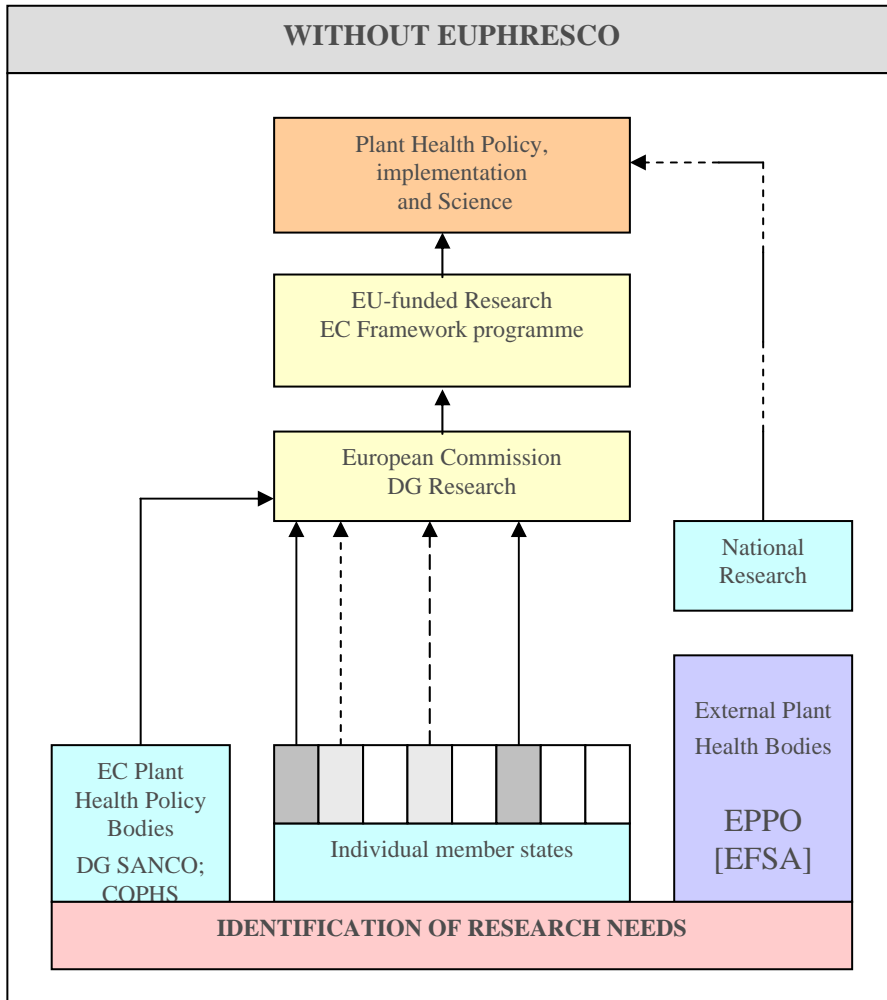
WITHOUT EUPHRESCO

Plant Health Policy, implementation and Science

EU-funded Research
EC Framework programme

European Commission
DG Research

National Research

External Plant Health Bodies

EPPO
[EFSA]

EC Plant Health Policy Bodies
DG SANCO;
COPHS

Individual member states

IDENTIFICATION OF RESEARCH NEEDS